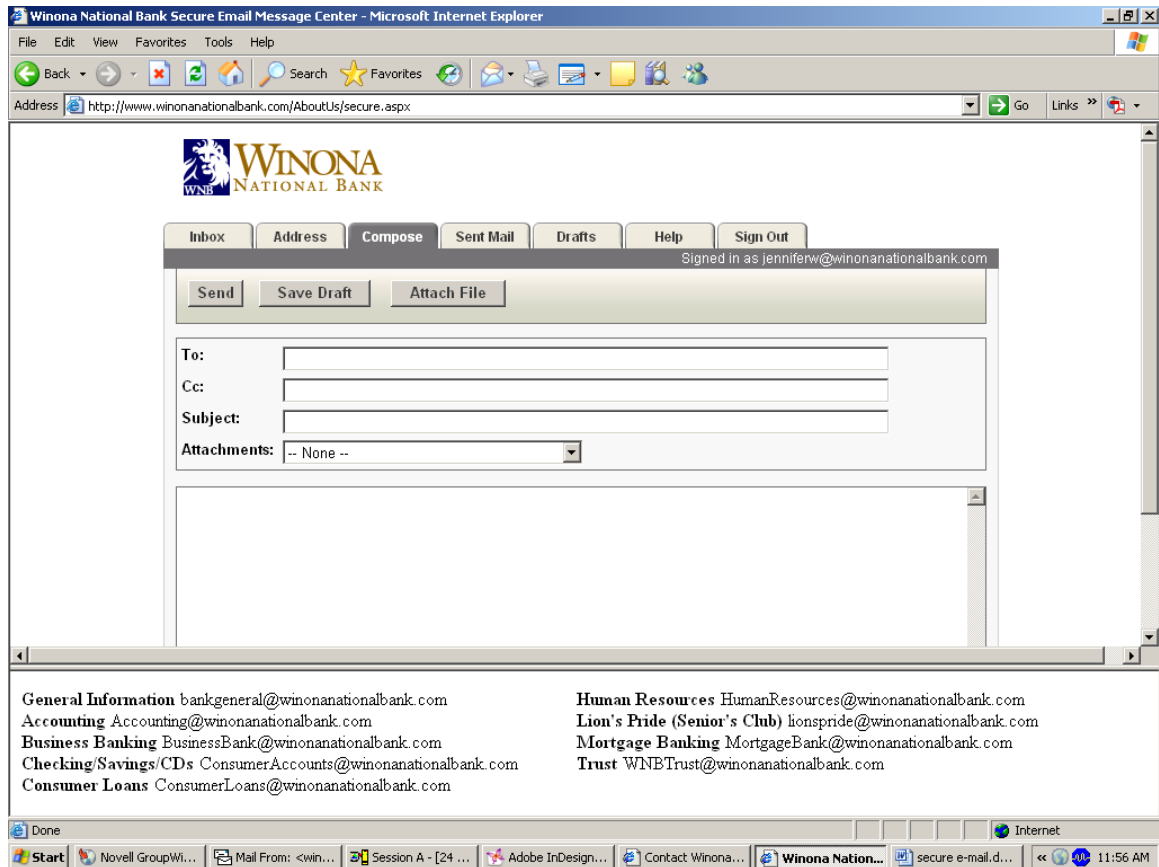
Winona National Bank Secure Email Message Center - Microsoft Internet Explorer

File Edit View Favorites Tools Help

Back Search Favorites

Address http://www.winonanationalbank.com/AboutUs/secure.aspx Go Links »

WNB WINONA NATIONAL BANK

Inbox Address Compose Sent Mail Drafts Help Sign Out

Signed in as jenniferw@winonanationalbank.com

Send Save Draft Attach File

To:

Cc:

Subject:

Attachments: -- None --

General Information bankgeneral@winonanationalbank.com
Accounting Accounting@winonanationalbank.com
Business Banking BusinessBank@winonanationalbank.com
Checking/Savings/CDs ConsumerAccounts@winonanationalbank.com
Consumer Loans ConsumerLoans@winonanationalbank.com

Human Resources HumanResources@winonanationalbank.com
Lion's Pride (Senior's Club) lionspride@winonanationalbank.com
Mortgage Banking MortgageBank@winonanationalbank.com
Trust WNBTrust@winonanationalbank.com

Done Internet

Start Novell GroupWi... Mail From: <win... Session A - [24 ... Adobe InDesign... Contact Winona... Winona Nation... secure e-mail.d... « 11:56 AM